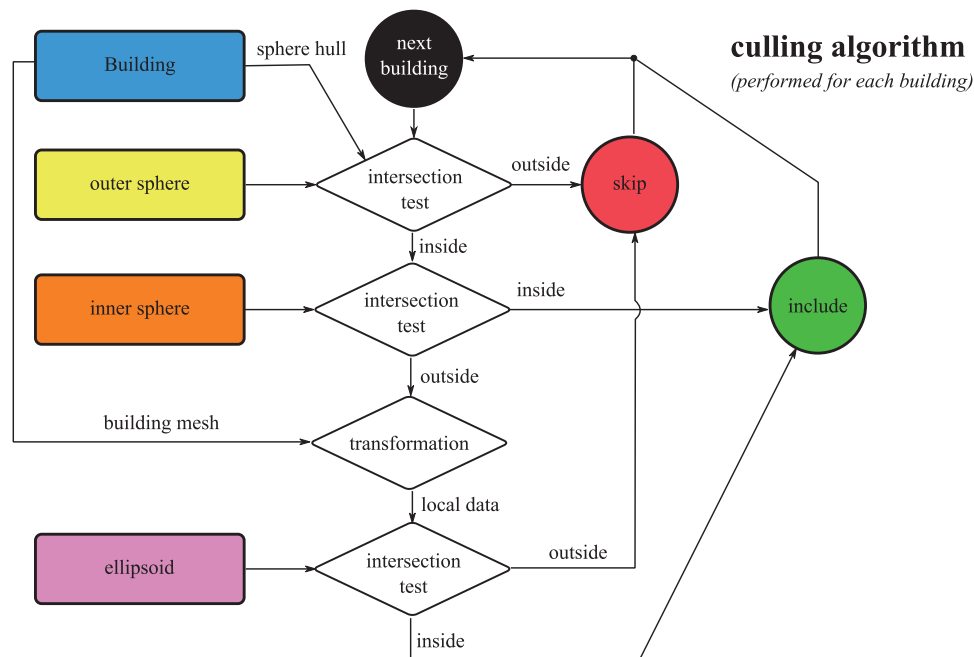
culling algorithm
(performed for each building)

Building

sphere hull

next building

outer sphere

intersection test

outside

skip

inside

inner sphere

intersection test

inside

include

outside

building mesh

transformation

local data

ellipsoid

intersection test

outside

inside